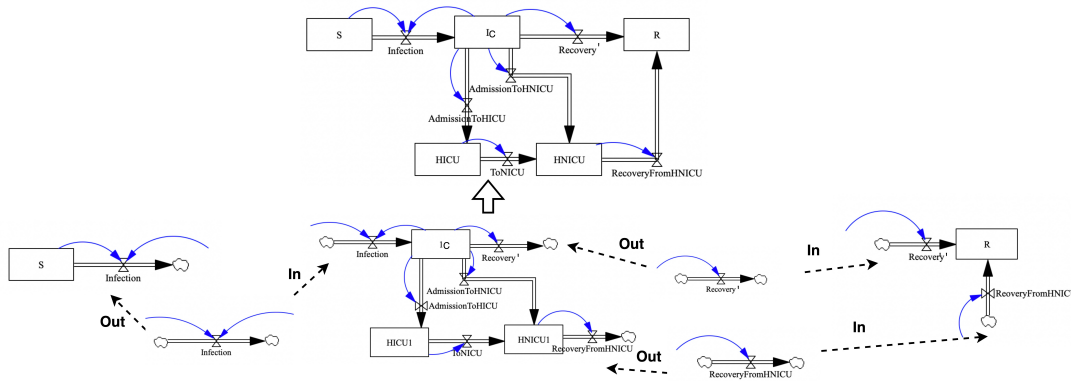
S
Infection
I_C
Recovery'
R
AdmissionToHNICU
AdmissionToHICU
HICU
ToNICU
HNICU
RecoveryFromHNICU

S
Infection
Out
Infection
In
Infection
I_C
Recovery'
AdmissionToHNICU
AdmissionToHICU
HICU1
ToNICU
HNICU1
RecoveryFromHNICU
Out
Recovery'
Out
RecoveryFromHNICU
In
Recovery'
R
In
RecoveryFromHNIC